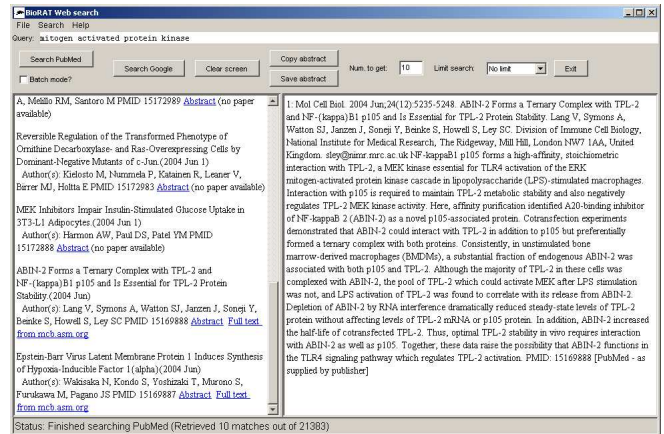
BioRAT Web search
File Search Help
Query: mitogen activated protein kinase

Search PubMed
Batch mode?
Search Google
Clear screen
Copy abstract
Save abstract
Num. to get: 10
Limit search: No limit
Exit

A, Melillo RM, Santoro M PMID 15172989 Abstract (no paper available)

Reversible Regulation of the Transformed Phenotype of Ornithine Decarboxylase- and Ras-Overexpressing Cells by Dominant-Negative Mutants of c-Jun.(2004 Jun 1)
Author(s): Kielosto M, Nummela P, Katainen R, Leaner V, Birrer MJ, Holtta E PMID 15172983 Abstract (no paper available)

MEK Inhibitors Impair Insulin-Stimulated Glucose Uptake in 3T3-L1 Adipocytes.(2004 Jun 1)
Author(s): Harmon AW, Paul DS, Patel YM PMID 15172888 Abstract (no paper available)

ABIN-2 Forms a Ternary Complex with TPL-2 and NF-{kappa}B1 p105 and Is Essential for TPL-2 Protein Stability.(2004 Jun)
Author(s): Lang V, Symons A, Watton SJ, Janzen J, Soneji Y, Beinke S, Howell S, Ley SC PMID 15169888 Abstract Full text from mcb.asm.org

Epstein-Barr Virus Latent Membrane Protein 1 Induces Synthesis of Hypoxia-Inducible Factor 1{alpha}.(2004 Jun)
Author(s): Wakisaka N, Kondo S, Yoshizaki T, Murono S, Furukawa M, Pagano JS PMID 15169887 Abstract Full text from mcb.asm.org

1: Mol Cell Biol. 2004 Jun;24(12):5235-5248. ABIN-2 Forms a Ternary Complex with TPL-2 and NF-{kappa}B1 p105 and Is Essential for TPL-2 Protein Stability. Lang V, Symons A, Watton SJ, Janzen J, Soneji Y, Beinke S, Howell S, Ley SC. Division of Immune Cell Biology, National Institute for Medical Research, The Ridgeway, Mill Hill, London NW7 1AA, United Kingdom. sley@nimr.mrc.ac.uk NF-kappaB1 p105 forms a high-affinity, stoichiometric interaction with TPL-2, a MEK kinase essential for TLR4 activation of the ERK mitogen-activated protein kinase cascade in lipopolysaccharide (LPS)-stimulated macrophages. Interaction with p105 is required to maintain TPL-2 metabolic stability and also negatively regulates TPL-2 MEK kinase activity. Here, affinity purification identified A20-binding inhibitor of NF-kappaB 2 (ABIN-2) as a novel p105-associated protein. Cotransfection experiments demonstrated that ABIN-2 could interact with TPL-2 in addition to p105 but preferentially formed a ternary complex with both proteins. Consistently, in unstimulated bone marrow-derived macrophages (BMDMs), a substantial fraction of endogenous ABIN-2 was associated with both p105 and TPL-2. Although the majority of TPL-2 in these cells was complexed with ABIN-2, the pool of TPL-2 which could activate MEK after LPS stimulation was not, and LPS activation of TPL-2 was found to correlate with its release from ABIN-2. Depletion of ABIN-2 by RNA interference dramatically reduced steady-state levels of TPL-2 protein without affecting levels of TPL-2 mRNA or p105 protein. In addition, ABIN-2 increased the half-life of cotransfected TPL-2. Thus, optimal TPL-2 stability in vivo requires interaction with ABIN-2 as well as p105. Together, these data raise the possibility that ABIN-2 functions in the TLR4 signaling pathway which regulates TPL-2 activation. PMID: 15169888 [PubMed - as supplied by publisher]

Status: Finished searching PubMed (Retrieved 10 matches out of 21383)